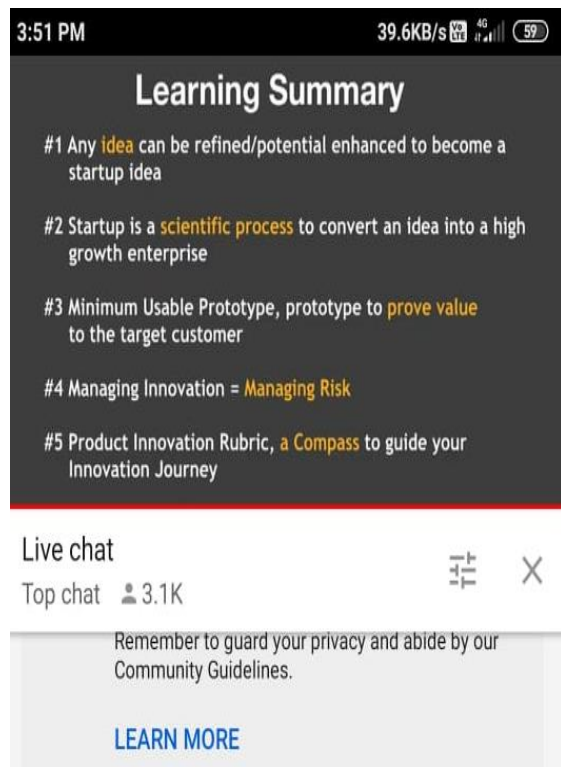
3:51 PM

39.6KB/s 4G 59

Learning Summary

#1 Any idea can be refined/potential enhanced to become a startup idea

#2 Startup is a scientific process to convert an idea into a high growth enterprise

#3 Minimum Usable Prototype, prototype to prove value to the target customer

#4 Managing Innovation = Managing Risk

#5 Product Innovation Rubric, a Compass to guide your Innovation Journey

Live chat

Top chat 3.1K

Remember to guard your privacy and abide by our Community Guidelines.

LEARN MORE